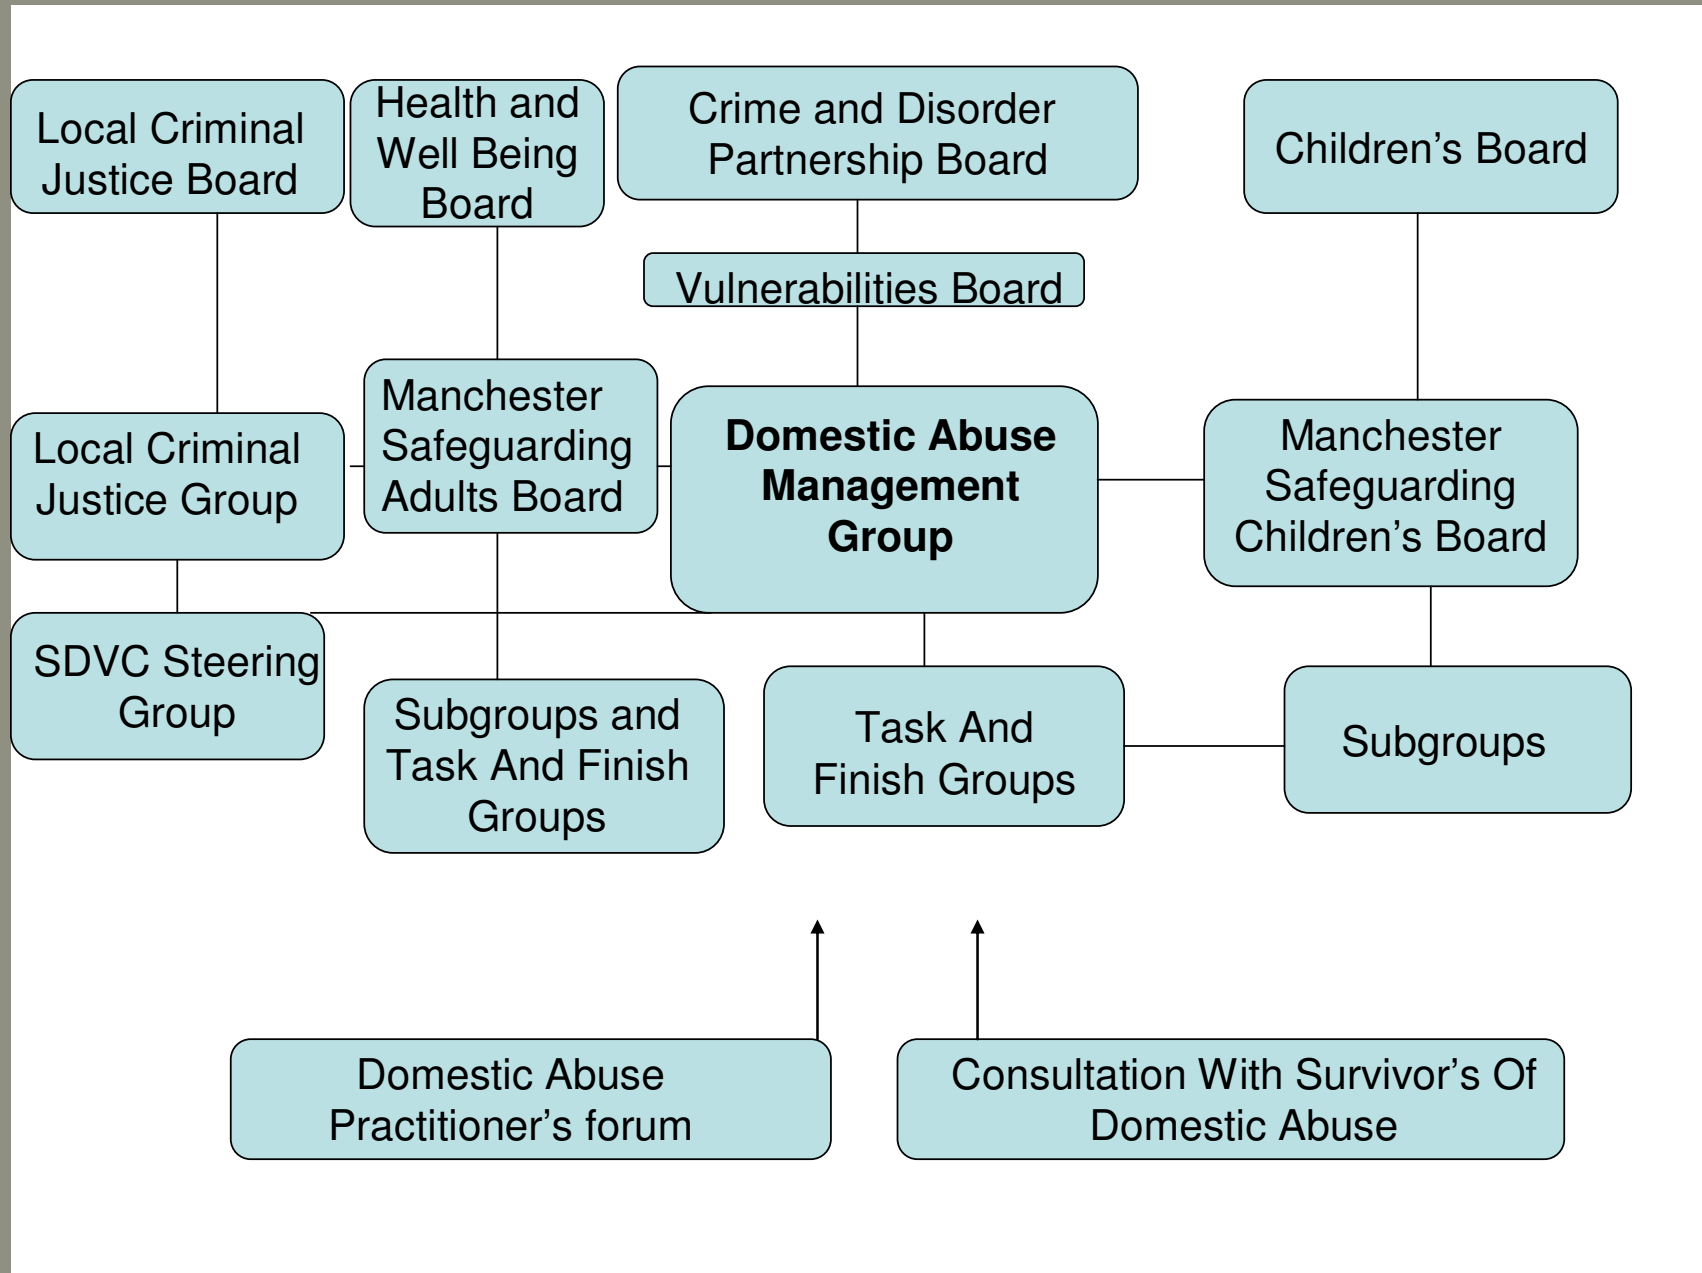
Local Criminal Justice Board

Health and Well Being Board

Crime and Disorder Partnership Board

Children's Board

Vulnerabilities Board

Local Criminal Justice Group

Manchester Safeguarding Adults Board

**Domestic Abuse Management Group**

Manchester Safeguarding Children's Board

SDVC Steering Group

Subgroups and Task And Finish Groups

Task And Finish Groups

Subgroups

Domestic Abuse Practitioner's forum

Consultation With Survivor's Of Domestic Abuse